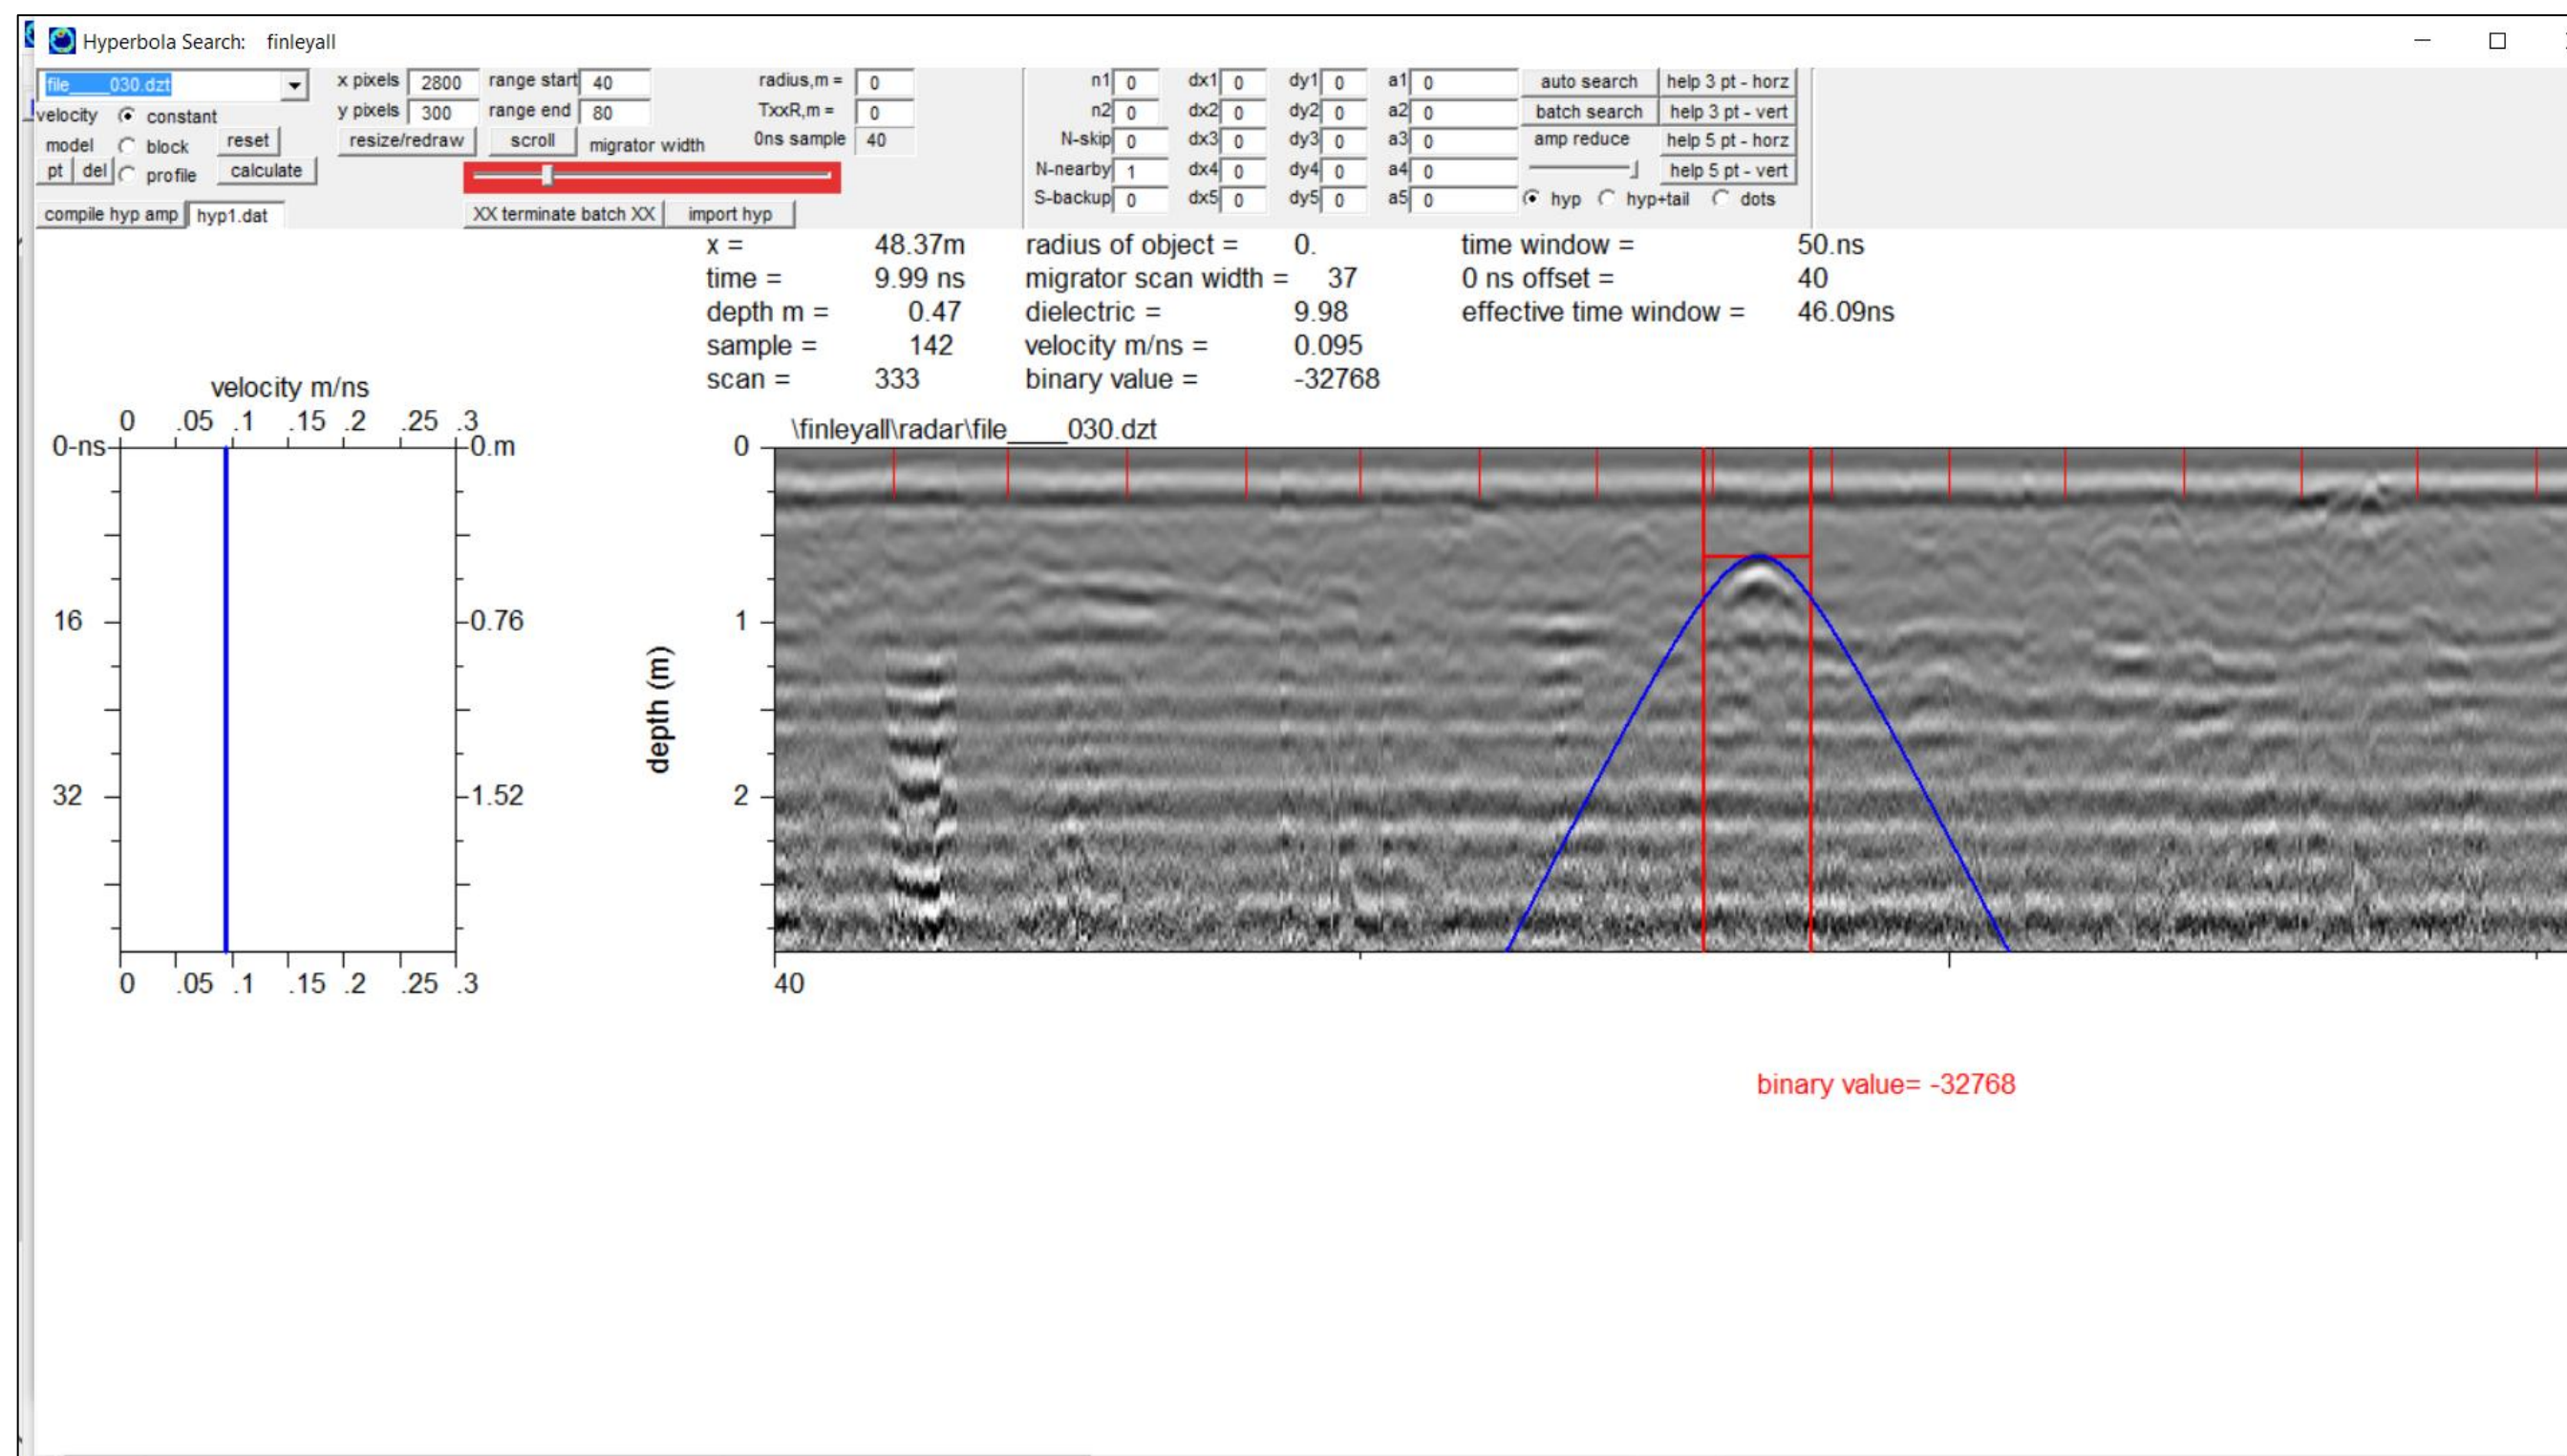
Hyperbola Search: finleyall

file____030.dzt
velocity constant
model block reset
pt del profile calculate
compile hyp amp hyp1.dat

x pixels 2800 range start 40
y pixels 300 range end 80
resize/redraw scroll migrator width

XX terminate batch XX import hyp

radius,m = 0
TxxR,m = 0
0ns sample 40

n1 0 dx1 0 dy1 0 a1 0
n2 0 dx2 0 dy2 0 a2 0
N-skip 0 dx3 0 dy3 0 a3 0
N-nearby 1 dx4 0 dy4 0 a4 0
S-backup 0 dx5 0 dy5 0 a5 0

auto search help 3 pt - horz
batch search help 3 pt - vert
amp reduce help 5 pt - horz
help 5 pt - vert
hyp hyp+tail dots

x = 48.37m
time = 9.99 ns
depth m = 0.47
sample = 142
scan = 333

radius of object = 0.
migrator scan width = 37
dielectric = 9.98
velocity m/ns = 0.095
binary value = -32768

time window = 50.ns
0 ns offset = 40
effective time window = 46.09ns

velocity m/ns
0 .05 .1 .15 .2 .25 .3
0-ns 0.m
16 0.76
32 1.52
0 .05 .1 .15 .2 .25 .3

\finleyall\radar\file____030.dzt
depth (m)
0
1
2
40

binary value= -32768